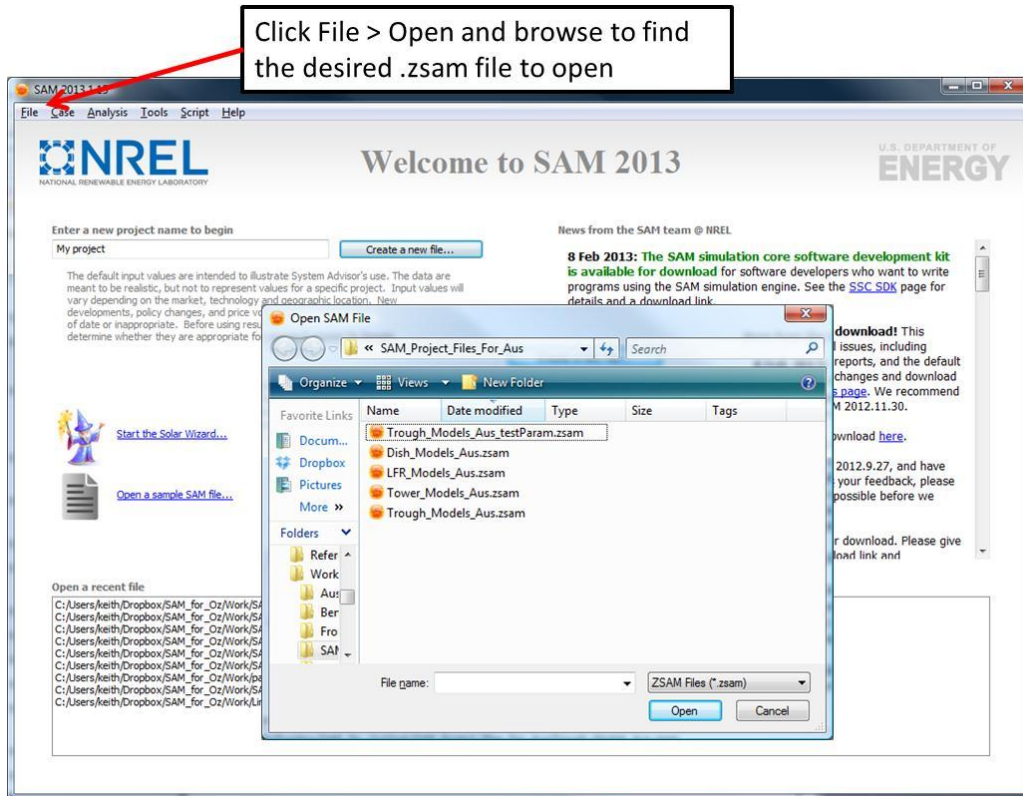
Click File > Open and browse to find the desired .zsam file to open

SAM 2013.1.15

File Case Analysis Tools Script Help

NREL
NATIONAL RENEWABLE ENERGY LABORATORY

Welcome to SAM 2013

U.S. DEPARTMENT OF ENERGY

Enter a new project name to begin

My project

Create a new file...

The default input values are intended to illustrate System Advisor's use. The data are meant to be realistic, but not to represent values for a specific project. Input values will vary depending on the market, technology and geographic location. New developments, policy changes, and price v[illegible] of date or inappropriate. Before using resu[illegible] determine whether they are appropriate fo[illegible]

Start the Solar Wizard...

Open a sample SAM file...

Open a recent file

C:/Users/keith/Dropbox/SAM_for_Oz/Work/SA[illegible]
C:/Users/keith/Dropbox/SAM_for_Oz/Work/SA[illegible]
C:/Users/keith/Dropbox/SAM_for_Oz/Work/SA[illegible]
C:/Users/keith/Dropbox/SAM_for_Oz/Work/SA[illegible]
C:/Users/keith/Dropbox/SAM_for_Oz/Work/SA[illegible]
C:/Users/keith/Dropbox/SAM_for_Oz/Work/SA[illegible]
C:/Users/keith/Dropbox/SAM_for_Oz/Work/SA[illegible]
C:/Users/keith/Dropbox/SAM_for_Oz/Work/pa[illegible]
C:/Users/keith/Dropbox/SAM_for_Oz/Work/SA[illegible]
C:/Users/keith/Dropbox/SAM_for_Oz/Work/Li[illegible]

News from the SAM team @ NREL

8 Feb 2013: The SAM simulation core software development kit is available for download for software developers who want to write programs using the SAM simulation engine. See the SSC SDK page for details and a download link.

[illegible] download! This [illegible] issues, including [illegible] reports, and the default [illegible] changes and download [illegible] page. We recommend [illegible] M 2012.11.30.

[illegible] ownload here.

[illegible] 2012.9.27, and have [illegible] your feedback, please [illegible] possible before we

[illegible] r download. Please give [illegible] load link and

Open SAM File

« SAM_Project_Files_For_Aus

Search

Organize Views New Folder

Favorite Links
Docum...
Dropbox
Pictures
More »

Folders
Refer
Work
Aus
Ber
Fro
SAI

| Name | Date modified | Type | Size | Tags |
|---|---|---|---|---|
| Trough_Models_Aus_testParam.zsam | | | | |
| Dish_Models_Aus.zsam | | | | |
| LFR_Models_Aus.zsam | | | | |
| Tower_Models_Aus.zsam | | | | |
| Trough_Models_Aus.zsam | | | | |

File name:

ZSAM Files (*.zsam)

Open

Cancel